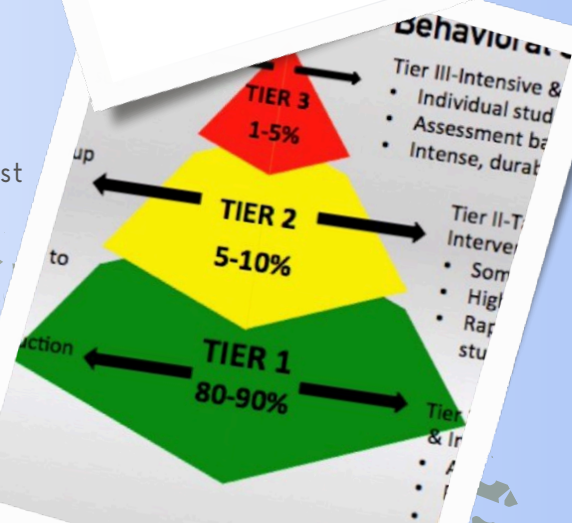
st

up

to

uction

Behavioral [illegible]

TIER 3
1-5%

TIER 2
5-10%

TIER 1
80-90%

Tier III-Intensive & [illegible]
• Individual stud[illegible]
• Assessment ba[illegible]
• Intense, durab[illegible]

Tier II-T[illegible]
Interve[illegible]
• Som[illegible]
• High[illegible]
• Rap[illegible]
stu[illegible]

Tier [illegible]
& In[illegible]
• A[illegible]
• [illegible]